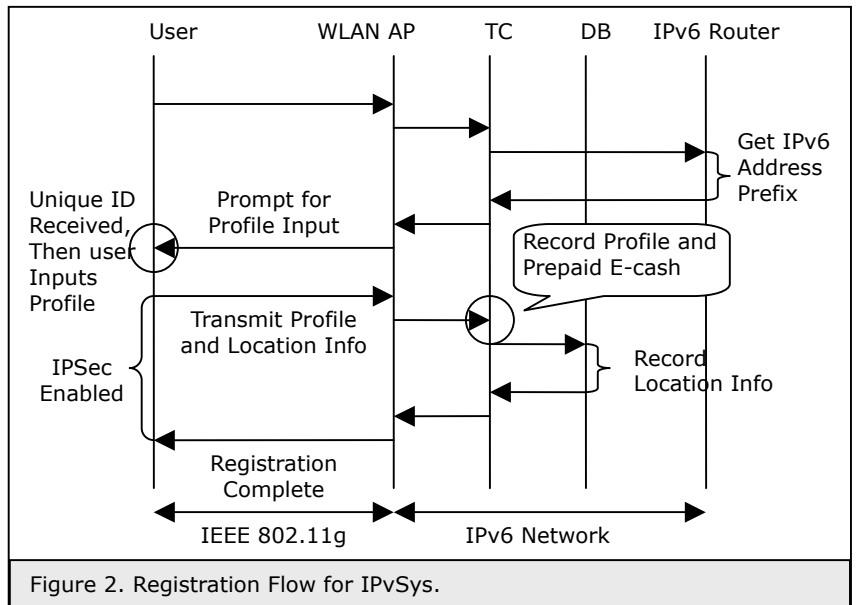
User WLAN AP TC DB IPv6 Router

Get IPv6 Address Prefix

Unique ID Received, Then user Inputs Profile

Prompt for Profile Input

Record Profile and Prepaid E-cash

Transmit Profile and Location Info

IPSec Enabled

Record Location Info

Registration Complete

IEEE 802.11g

IPv6 Network

Figure 2. Registration Flow for IPvSys.